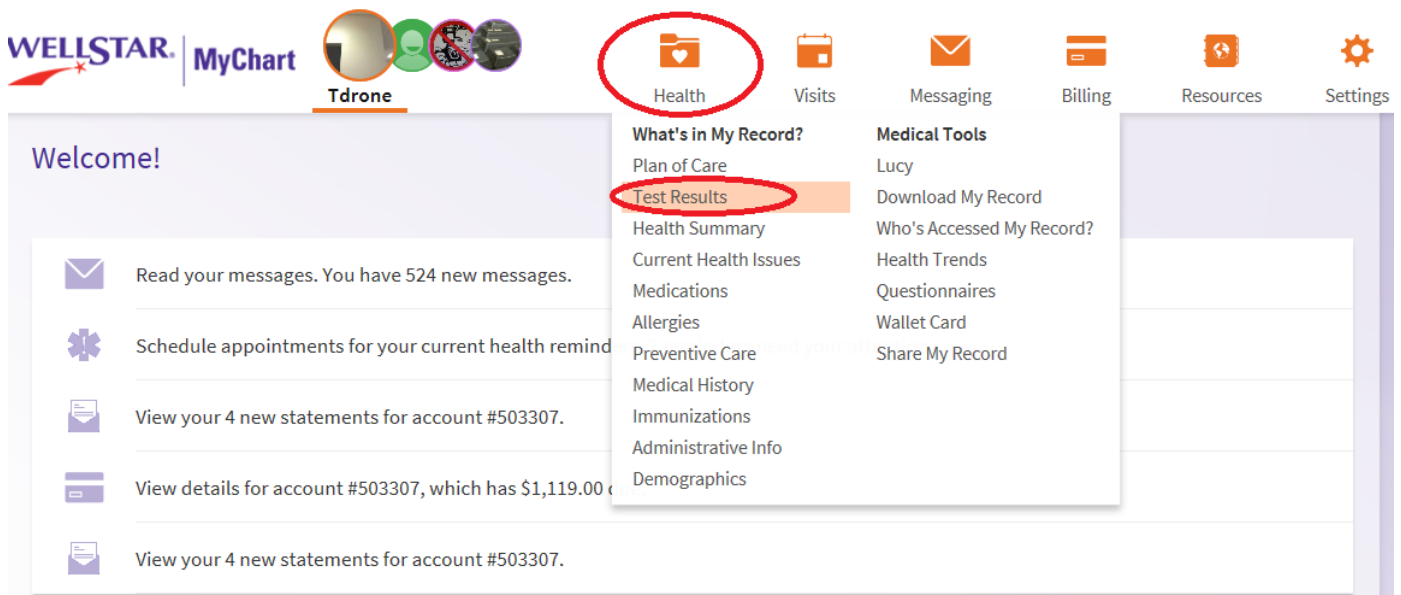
WELLSTAR MyChart

Tdrone

Health
Visits
Messaging
Billing
Resources
Settings

Welcome!

What's in My Record?
Plan of Care
Test Results
Health Summary
Current Health Issues
Medications
Allergies
Preventive Care
Medical History
Immunizations
Administrative Info
Demographics

Medical Tools
Lucy
Download My Record
Who's Accessed My Record?
Health Trends
Questionnaires
Wallet Card
Share My Record

Read your messages. You have 524 new messages.

Schedule appointments for your current health remind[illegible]

View your 4 new statements for account #503307.

View details for account #503307, which has $1,119.00 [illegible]

View your 4 new statements for account #503307.